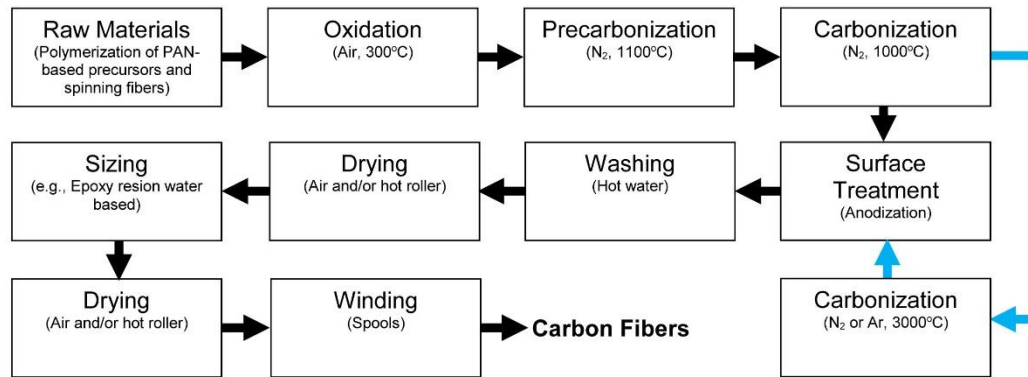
Raw Materials
(Polymerization of PAN-based precursors and spinning fibers)

Oxidation
(Air, 300ºC)

Precarbonization
($N_2$, 1100ºC)

Carbonization
($N_2$, 1000ºC)

Sizing
(e.g., Epoxy resion water based)

Drying
(Air and/or hot roller)

Washing
(Hot water)

Surface Treatment
(Anodization)

Drying
(Air and/or hot roller)

Winding
(Spools)

Carbon Fibers

Carbonization
($N_2$ or Ar, 3000ºC)